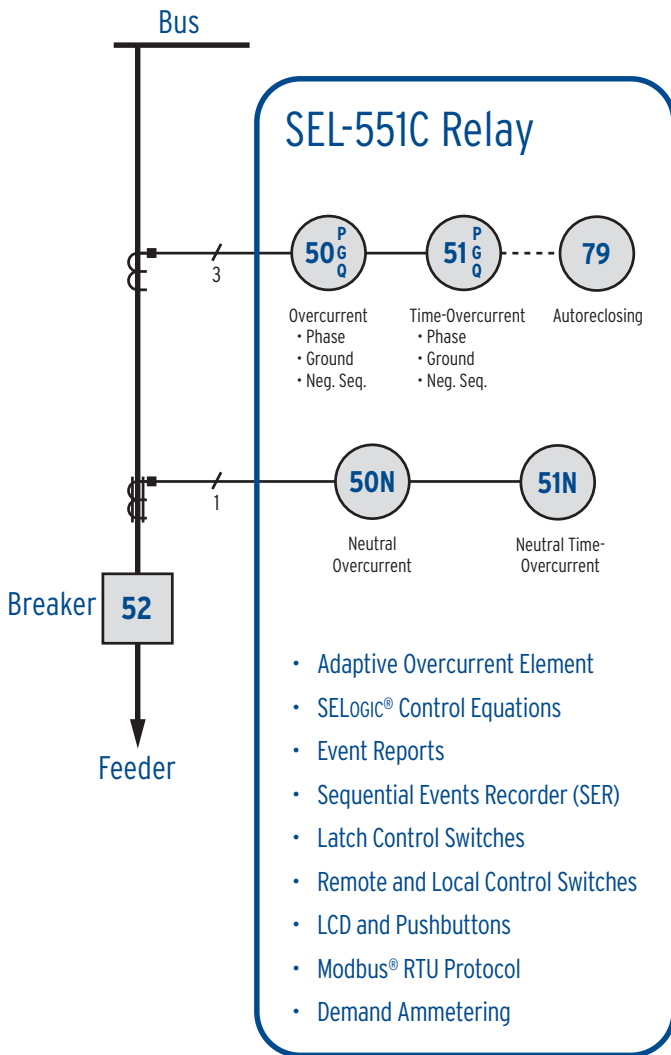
Bus

SEL-551C Relay

3

50 P G Q

51 P G Q

79

Overcurrent
• Phase
• Ground
• Neg. Seq.

Time-Overcurrent
• Phase
• Ground
• Neg. Seq.

Autoreclosing

1

50N

51N

Neutral Overcurrent

Neutral Time-Overcurrent

Breaker

52

Feeder

• Adaptive Overcurrent Element
• SELOGIC® Control Equations
• Event Reports
• Sequential Events Recorder (SER)
• Latch Control Switches
• Remote and Local Control Switches
• LCD and Pushbuttons
• Modbus® RTU Protocol
• Demand Ammetering